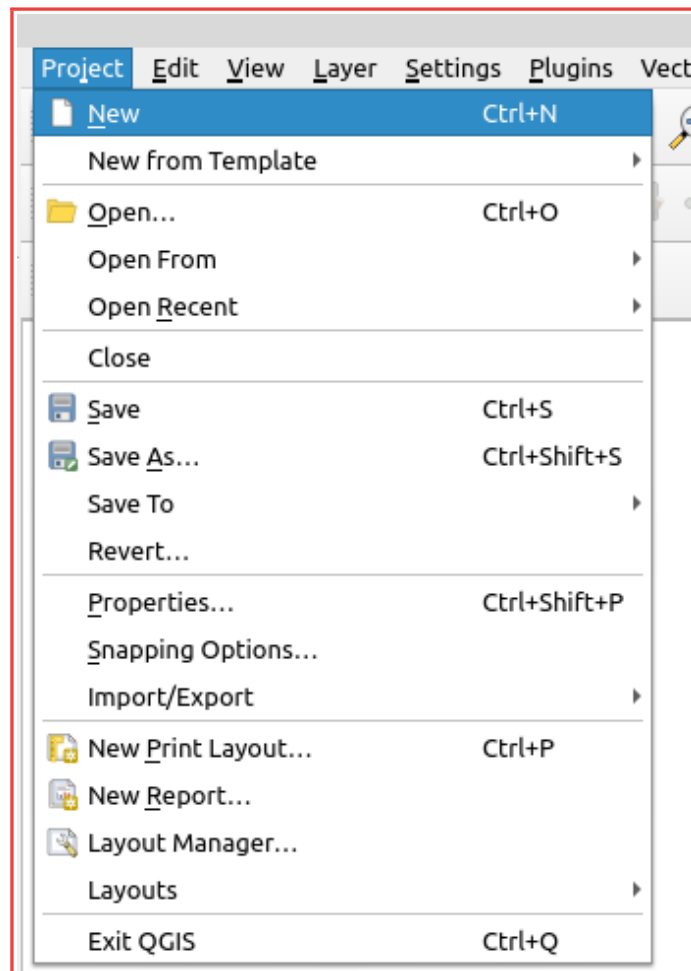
Project Edit View Layer Settings Plugins Vect

New Ctrl+N
New from Template
Open… Ctrl+O
Open From
Open Recent
Close
Save Ctrl+S
Save As… Ctrl+Shift+S
Save To
Revert…
Properties… Ctrl+Shift+P
Snapping Options…
Import/Export
New Print Layout… Ctrl+P
New Report…
Layout Manager…
Layouts
Exit QGIS Ctrl+Q